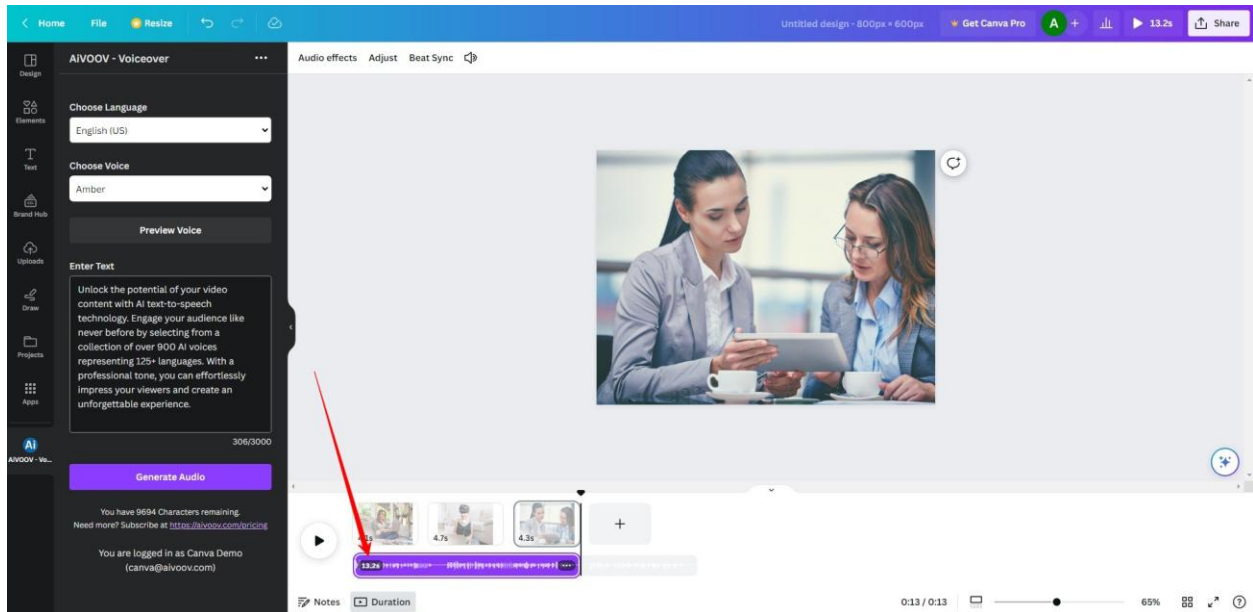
< Home File Resize

Untitled design - 800px × 600px Get Canva Pro A + 13.2s Share

Design
Elements
Text
Brand Hub
Uploads
Draw
Projects
Apps
AiVOOV - Vo...

AiVOOV - Voiceover ...

Choose Language
English (US)

Choose Voice
Amber

Preview Voice

Enter Text
Unlock the potential of your video content with AI text-to-speech technology. Engage your audience like never before by selecting from a collection of over 900 AI voices representing 125+ languages. With a professional tone, you can effortlessly impress your viewers and create an unforgettable experience.

306/3000

Generate Audio

You have 9694 Characters remaining.
Need more? Subscribe at https://aivoov.com/pricing

You are logged in as Canva Demo
(canva@aivoov.com)

Audio effects Adjust Beat Sync

4.7s
4.3s
13.2s

Notes Duration

0:13 / 0:13 65%